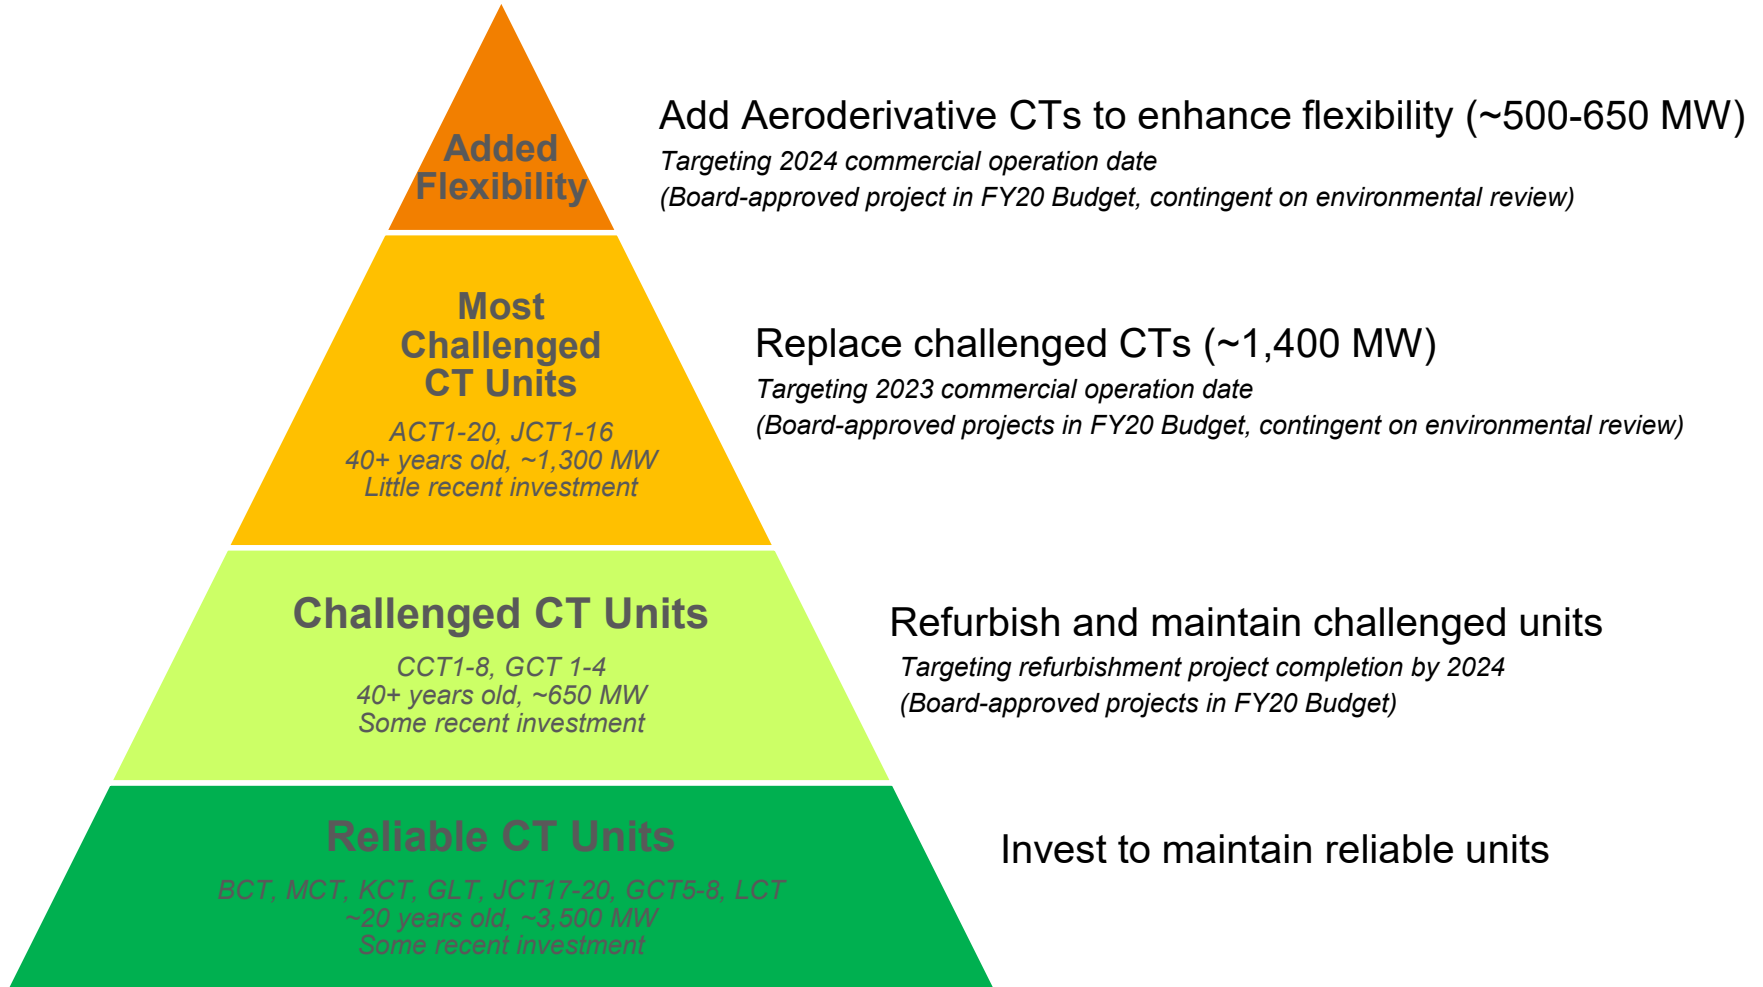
Added Flexibility

Add Aeroderivative CTs to enhance flexibility (~500-650 MW)
Targeting 2024 commercial operation date
(Board-approved project in FY20 Budget, contingent on environmental review)

Most Challenged CT Units
ACT1-20, JCT1-16
40+ years old, ~1,300 MW
Little recent investment

Replace challenged CTs (~1,400 MW)
Targeting 2023 commercial operation date
(Board-approved projects in FY20 Budget, contingent on environmental review)

Challenged CT Units
CCT1-8, GCT 1-4
40+ years old, ~650 MW
Some recent investment

Refurbish and maintain challenged units
Targeting refurbishment project completion by 2024
(Board-approved projects in FY20 Budget)

Reliable CT Units
BCT, MCT, KCT, GLT, JCT17-20, GCT5-8, LCT
~20 years old, ~3,500 MW
Some recent investment

Invest to maintain reliable units